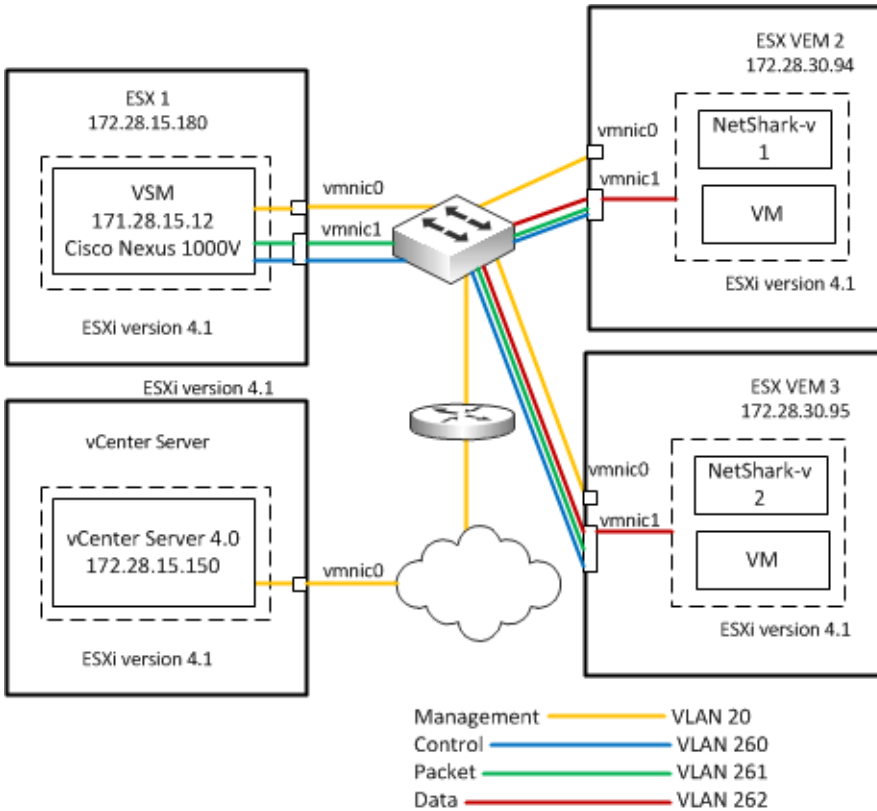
ESX 1
172.28.15.180

VSM
171.28.15.12
Cisco Nexus 1000V

ESXi version 4.1

vmnic0

vmnic1

ESX VEM 2
172.28.30.94

vmnic0

vmnic1

NetShark-v
1

VM

ESXi version 4.1

ESXi version 4.1

vCenter Server

vCenter Server 4.0
172.28.15.150

ESXi version 4.1

vmnic0

ESX VEM 3
172.28.30.95

vmnic0

vmnic1

NetShark-v
2

VM

ESXi version 4.1

Management VLAN 20
Control VLAN 260
Packet VLAN 261
Data VLAN 262